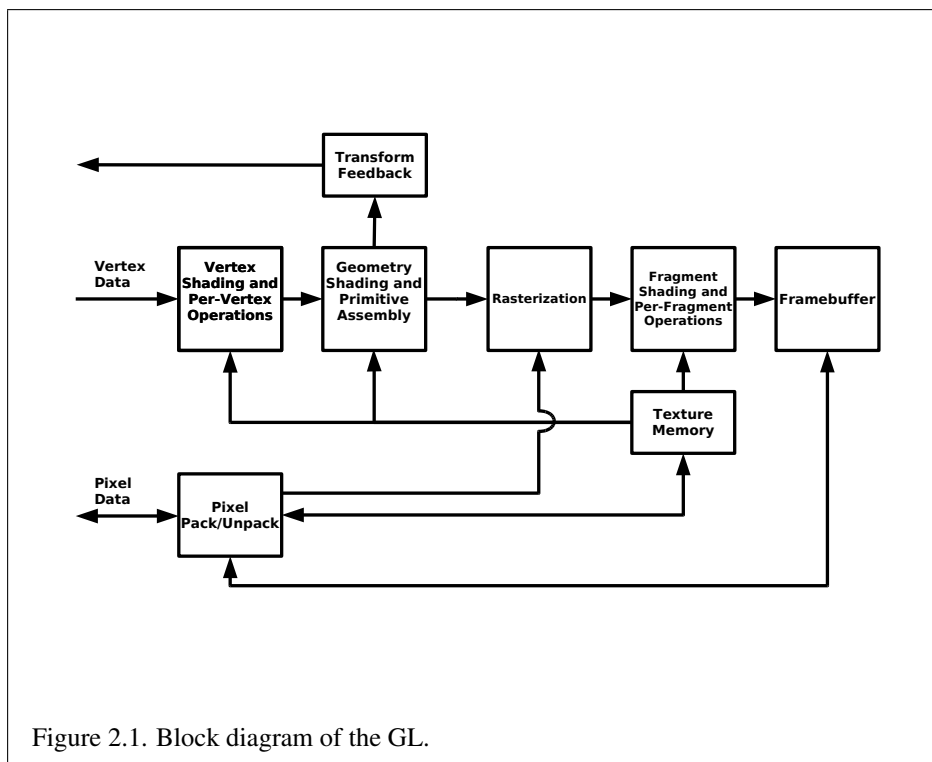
Transform Feedback

Vertex Data

Vertex Shading and Per-Vertex Operations

Geometry Shading and Primitive Assembly

Rasterization

Fragment Shading and Per-Fragment Operations

Framebuffer

Texture Memory

Pixel Data

Pixel Pack/Unpack

Figure 2.1. Block diagram of the GL.